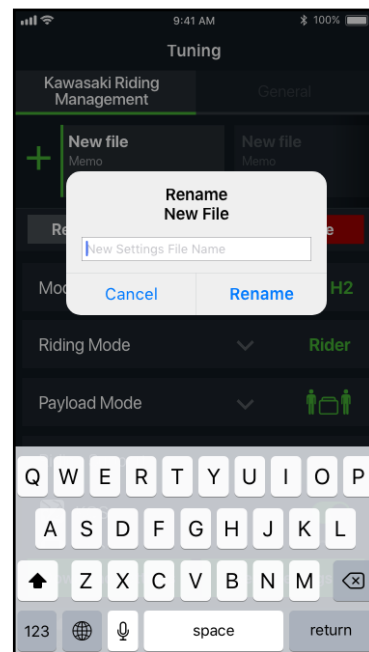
9:41 AM
100%
Tuning
Kawasaki Riding Management
General
New file
Memo
New file
Memo
Rename
New File
New Settings File Name
Cancel
Rename
Re
e
Mo
H2
Riding Mode
Rider
Payload Mode
Q W E R T Y U I O P
A S D F G H J K L
Z X C V B N M
123
space
return